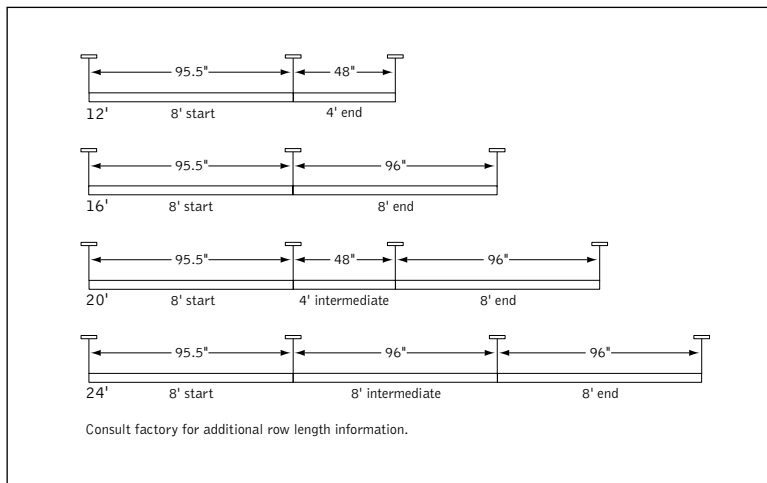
95.5"
48"
12'
8' start
4' end

95.5"
96"
16'
8' start
8' end

95.5"
48"
96"
20'
8' start
4' intermediate
8' end

95.5"
96"
96"
24'
8' start
8' intermediate
8' end

Consult factory for additional row length information.